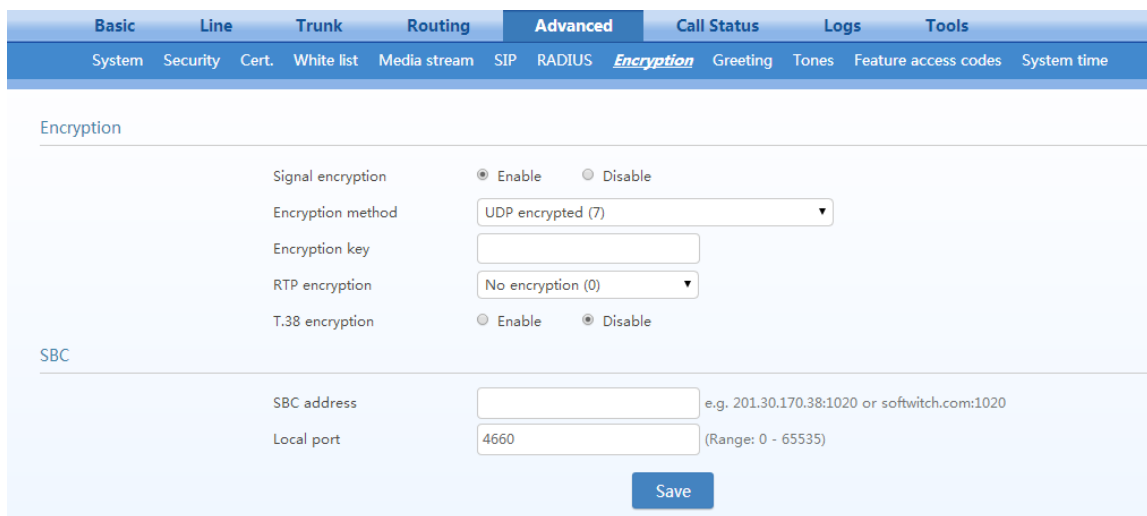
Basic Line Trunk Routing Advanced Call Status Logs Tools

System Security Cert. White list Media stream SIP RADIUS Encryption Greeting Tones Feature access codes System time

Encryption

Signal encryption ◉ Enable ○ Disable

Encryption method UDP encrypted (7)

Encryption key

RTP encryption No encryption (0)

T.38 encryption ○ Enable ◉ Disable

SBC

SBC address e.g. 201.30.170.38:1020 or softwitch.com:1020

Local port 4660 (Range: 0 - 65535)

Save